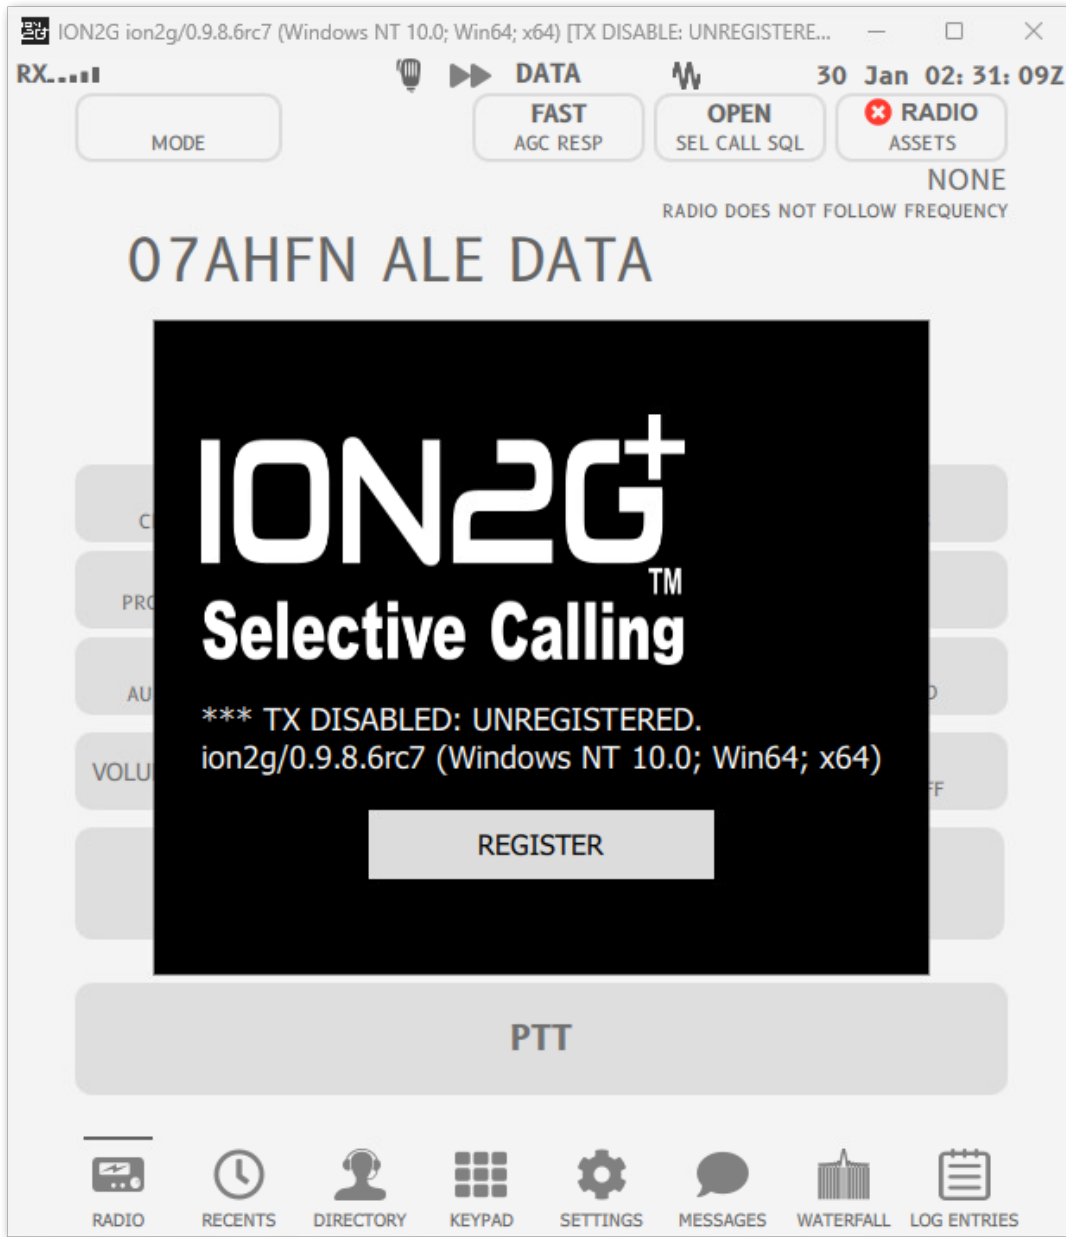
ION2G ion2g/0.9.8.6rc7 (Windows NT 10.0; Win64; x64) [TX DISABLE: UNREGISTERE...

RX

DATA

30 Jan 02: 31: 09Z

MODE

FAST
AGC RESP

OPEN
SEL CALL SQL

RADIO
ASSETS

NONE
RADIO DOES NOT FOLLOW FREQUENCY

07AHFN ALE DATA

C

PR

AU

VOLU

ION2G+ TM
Selective Calling

*** TX DISABLED: UNREGISTERED.
ion2g/0.9.8.6rc7 (Windows NT 10.0; Win64; x64)

REGISTER

PTT

RADIO RECENTS DIRECTORY KEYPAD SETTINGS MESSAGES WATERFALL LOG ENTRIES